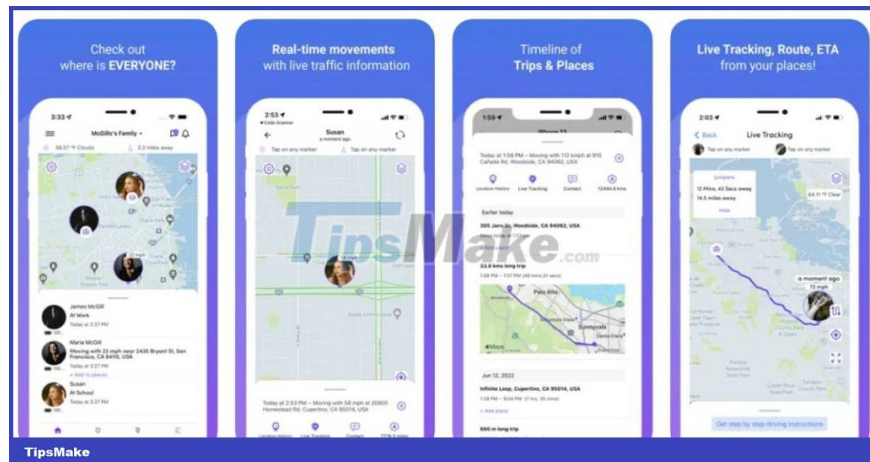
Check out where is EVERYONE?

3:33

McGills's Family

58.07 °F Clouds

2.2 miles away

James McGill
At Work
Today at 3:37 PM

Maria McGill
Moving with 22 mph near 2435 Bryant St. San Francisco, CA 94110, USA
Today at 3:37 PM
+ Add to places

Susan
At School
Today at 3:37 PM

Real-time movements with live traffic information

2:53
Susan
a moment ago

Tap on any marker

Tap on any marker

Today at 2:53 PM — Moving with 58 mph at 20800 Homestead Rd, Cupertino, CA 95014, USA

Location History

Live Tracking

Contact

Timeline of Trips & Places

1:59

Today at 1:08 PM — Moving with 112 kmph at 915 Cañada Rd, Woodside, CA 94062, USA

Location History

Live Tracking

Contact

Earlier today

395 Jann Dr, Woodside, CA 94062, USA

33.8 kms long trip

Palo Alto

Sunnyvale

Jun 12, 2022

Infinite Loop, Cupertino, CA 95014, USA

+ Add place

Live Tracking, Route, ETA from your places!

2:03

Back

Live Tracking

Tap on any marker

Tap on any marker

12 Mins, 42 Secs away

14.5 miles away

Hide

a moment ago

72 mph

Get step by step driving instructions

TipsMake

TipsMake
.com